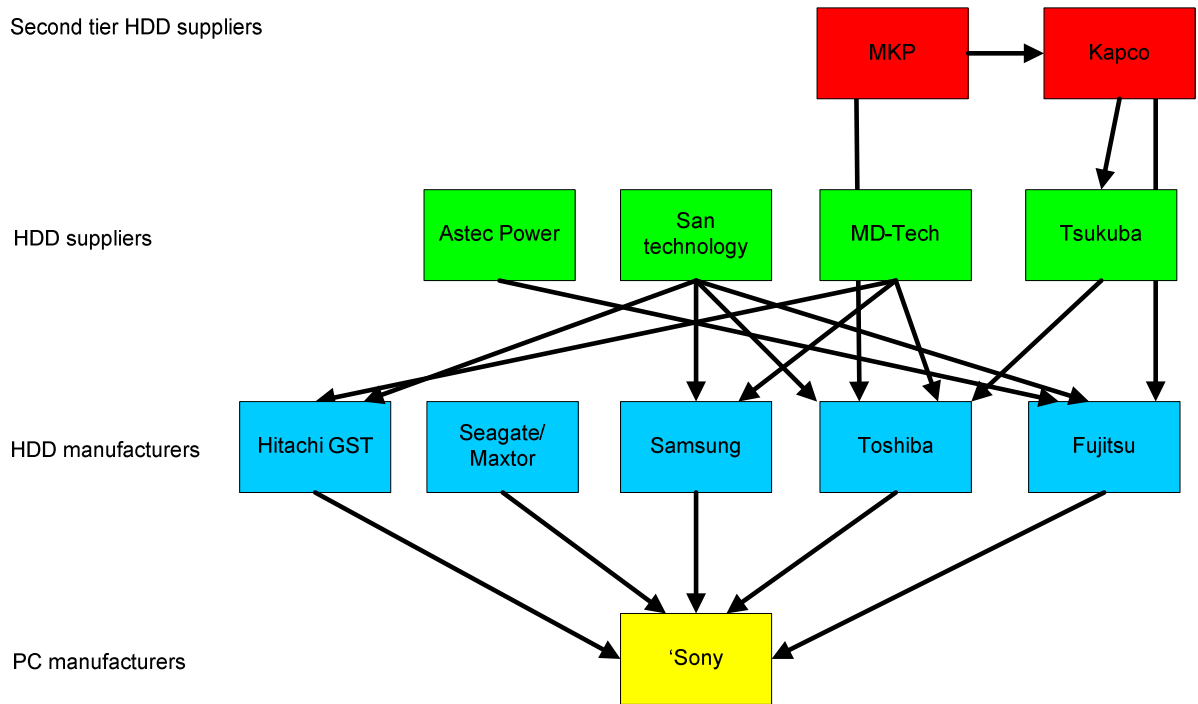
Second tier HDD suppliers

MKP

Kapco

HDD suppliers

Astec Power

San technology

MD-Tech

Tsukuba

HDD manufacturers

Hitachi GST

Seagate/ Maxtor

Samsung

Toshiba

Fujitsu

PC manufacturers

‘Sony